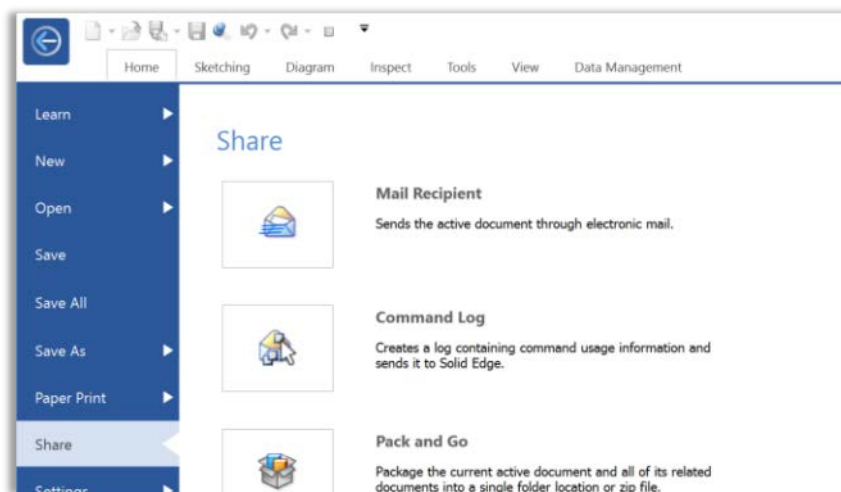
Home Sketching Diagram Inspect Tools View Data Management

Learn

New

Open

Save

Save All

Save As

Paper Print

Share

Settings

Share

Mail Recipient

Sends the active document through electronic mail.

Command Log

Creates a log containing command usage information and sends it to Solid Edge.

Pack and Go

Package the current active document and all of its related documents into a single folder location or zip file.